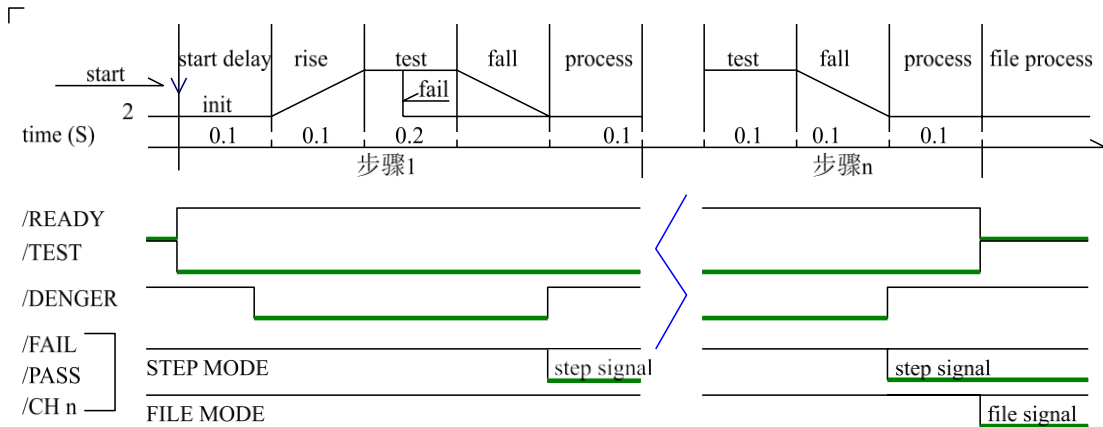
start delay
rise
test
fall
process
test
fall
process
file process
start
init
fail
2
time (S)
0.1
0.1
0.2
0.1
0.1
0.1
0.1
步驟1
步驟n
/READY
/TEST
/DENGER
/FAIL
/PASS
/CH n
STEP MODE
step signal
step signal
FILE MODE
file signal